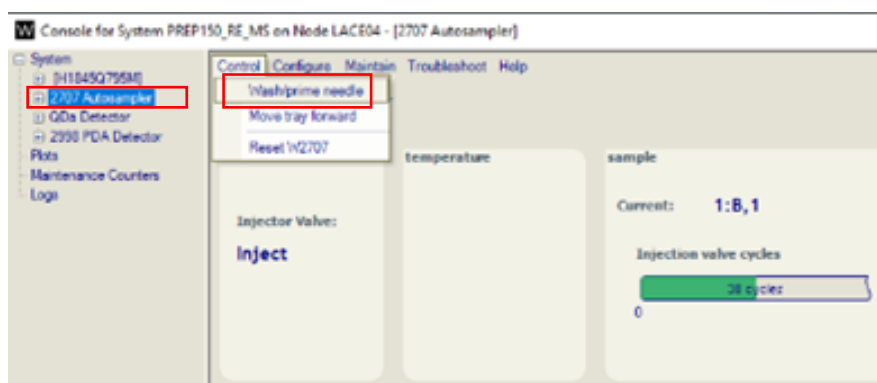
Console for System PREP150_RE_MS on Node LACE04 - [2707 Autosampler]

System
[H1045Q795M]
2707 Autosampler
QDa Detector
2998 PDA Detector
Plots
Maintenance Counters
Logs

Control Configure Maintain Troubleshoot Help

Wash/prime needle
Move tray forward
Reset W2707

temperature

sample

Injector Valve:
Inject

Current: 1:B,1

Injection valve cycles
38 cycles
0